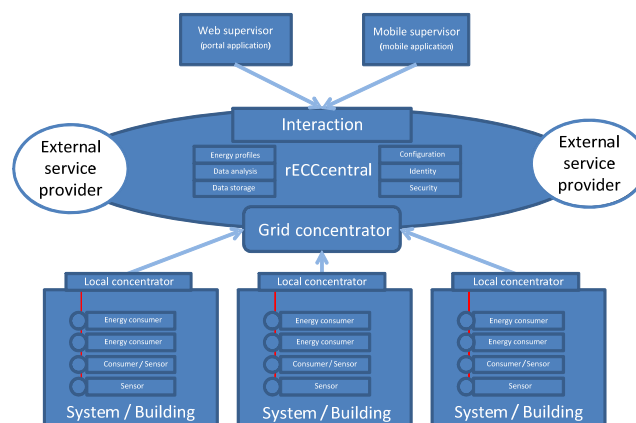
Web supervisor
(portal application)

Mobile supervisor
(mobile application)

Interaction

External service provider

Energy profiles
Data analysis
Data storage

rECCcentral

Configuration
Identity
Security

External service provider

Grid concentrator

Local concentrator
Energy consumer
Energy consumer
Consumer / Sensor
Sensor
System / Building

Local concentrator
Energy consumer
Energy consumer
Consumer / Sensor
Sensor
System / Building

Local concentrator
Energy consumer
Energy consumer
Consumer / Sensor
Sensor
System / Building